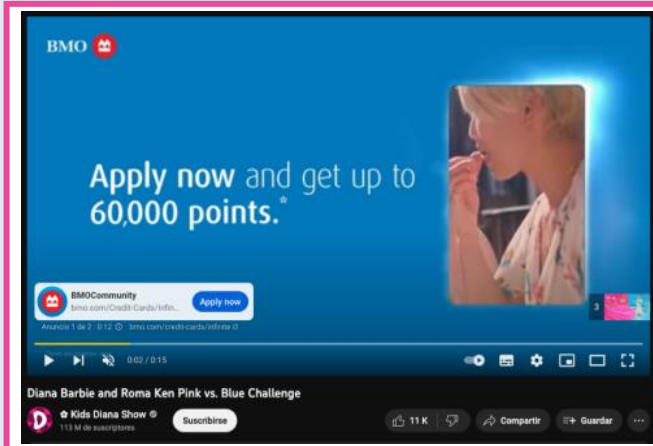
BMO

Apply now and get up to 60,000 points.*

BMOCommunity
bmo.com/Credit-Cards/Infin...
Apply now

Anuncio 1 de 2 · 0:12 · bmo.com/credit-cards/infinite

3

0:02 / 0:15

Diana Barbie and Roma Ken Pink vs. Blue Challenge

Kids Diana Show
113 M de suscriptores
Suscribirse

11 K
Compartir
Guardar
...